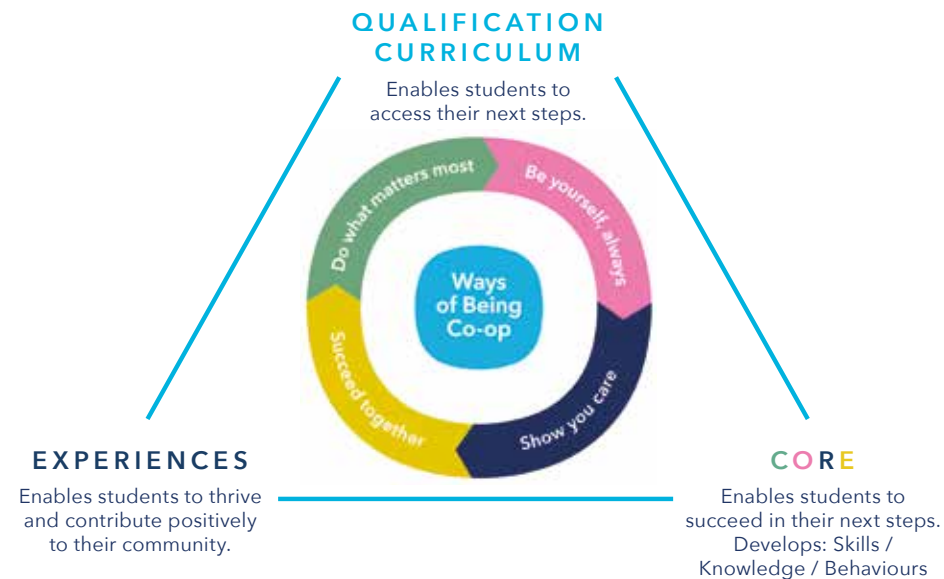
QUALIFICATION CURRICULUM

Enables students to access their next steps.

Do what matters most

Be yourself, always

Ways of Being Co-op

Succeed together

Show you care

EXPERIENCES

Enables students to thrive and contribute positively to their community.

CORE

Enables students to succeed in their next steps. Develops: Skills / Knowledge / Behaviours